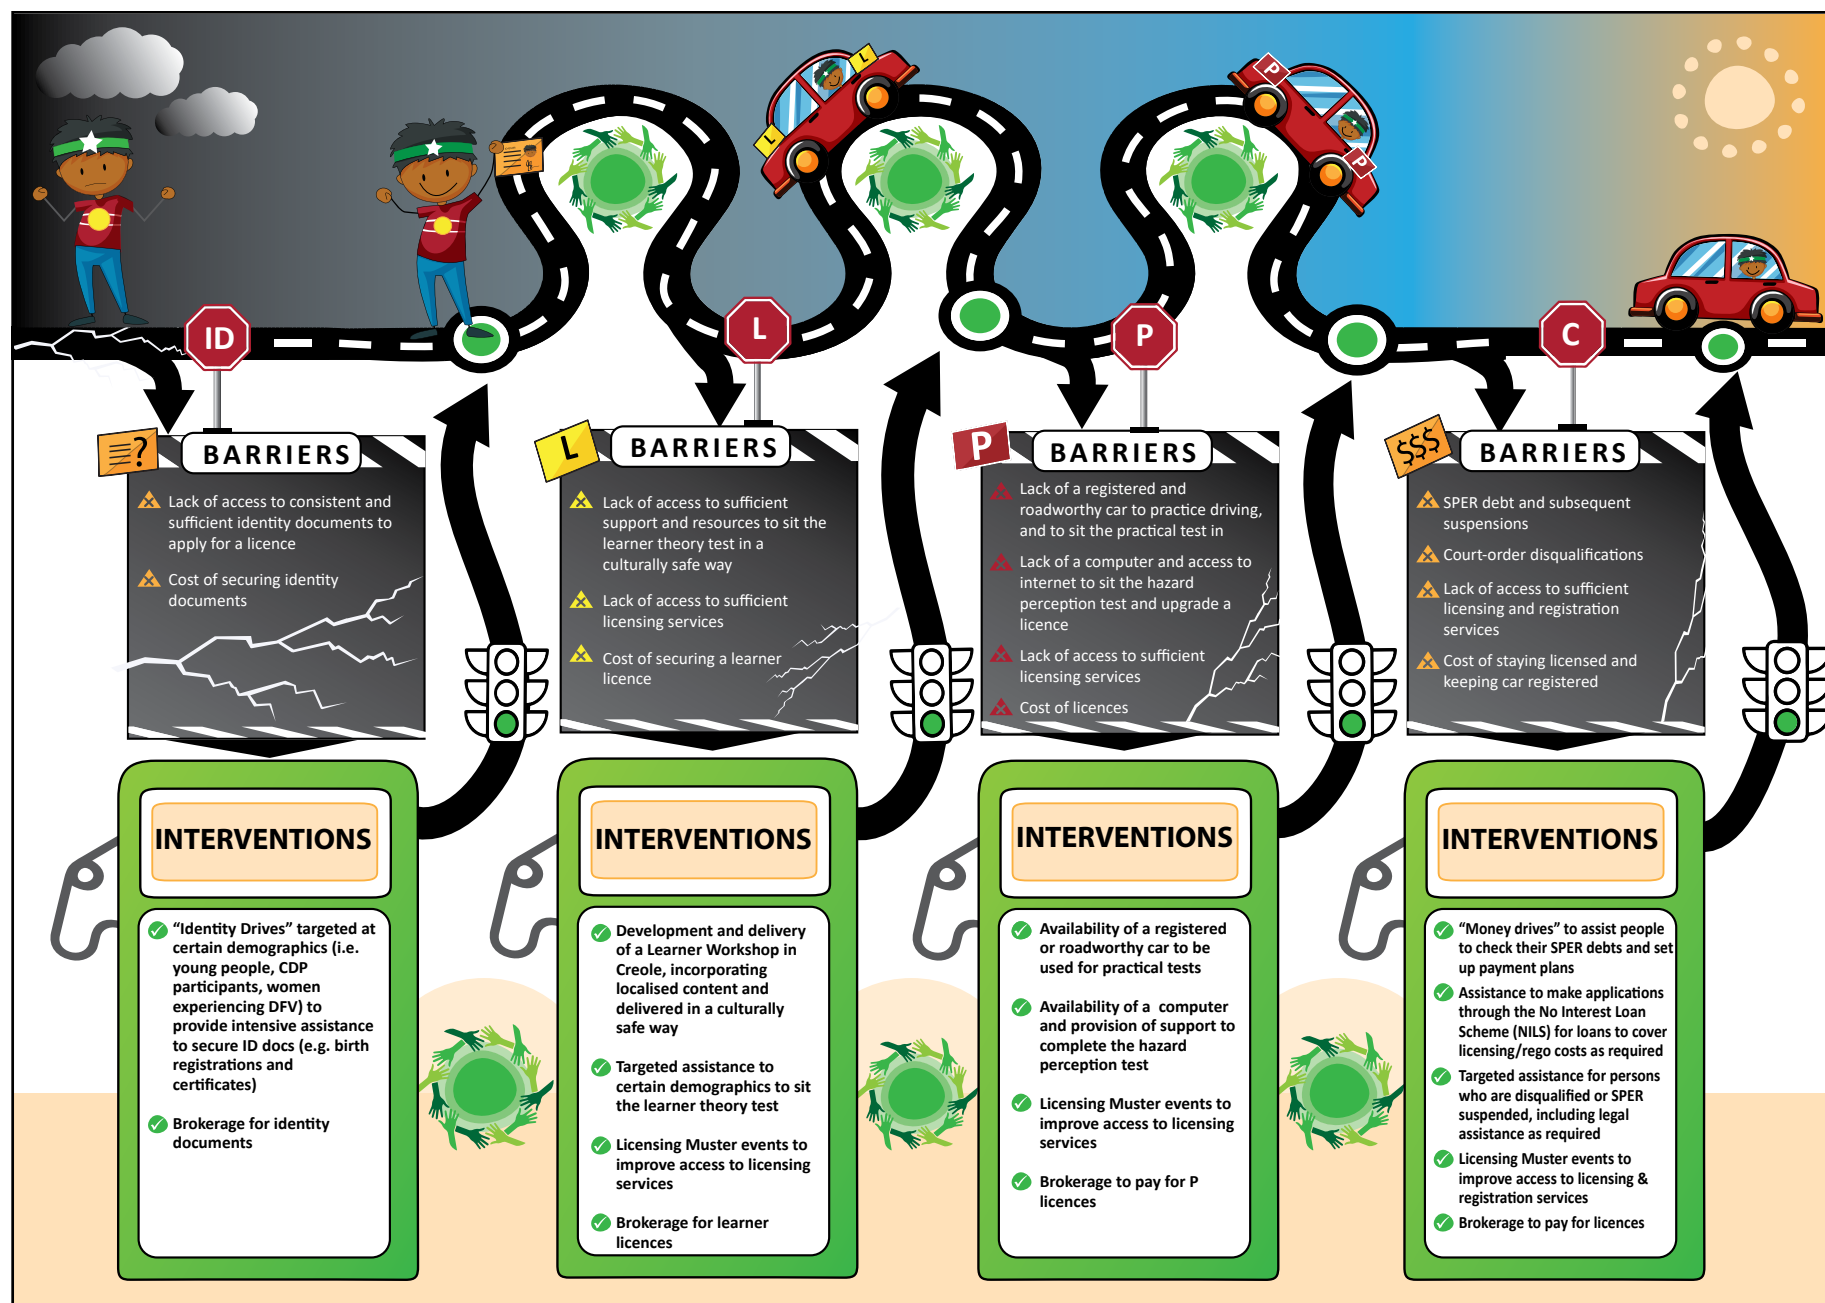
ID

L

P

C

BARRIERS

Lack of access to consistent and sufficient identity documents to apply for a licence

Cost of securing identity documents

INTERVENTIONS

“Identity Drives” targeted at certain demographics (i.e. young people, CDP participants, women experiencing DFV) to provide intensive assistance to secure ID docs (e.g. birth registrations and certificates)

Brokerage for identity documents

L

BARRIERS

Lack of access to sufficient support and resources to sit the learner theory test in a culturally safe way

Lack of access to sufficient licensing services

Cost of securing a learner licence

INTERVENTIONS

Development and delivery of a Learner Workshop in Creole, incorporating localised content and delivered in a culturally safe way

Targeted assistance to certain demographics to sit the learner theory test

Licensing Muster events to improve access to licensing services

Brokerage for learner licences

P

BARRIERS

Lack of a registered and roadworthy car to practice driving, and to sit the practical test in

Lack of a computer and access to internet to sit the hazard perception test and upgrade a licence

Lack of access to sufficient licensing services

Cost of licences

INTERVENTIONS

Availability of a registered or roadworthy car to be used for practical tests

Availability of a computer and provision of support to complete the hazard perception test

Licensing Muster events to improve access to licensing services

Brokerage to pay for P licences

$$$

BARRIERS

SPER debt and subsequent suspensions

Court-order disqualifications

Lack of access to sufficient licensing and registration services

Cost of staying licensed and keeping car registered

INTERVENTIONS

“Money drives” to assist people to check their SPER debts and set up payment plans

Assistance to make applications through the No Interest Loan Scheme (NILS) for loans to cover licensing/rego costs as required

Targeted assistance for persons who are disqualified or SPER suspended, including legal assistance as required

Licensing Muster events to improve access to licensing & registration services

Brokerage to pay for licences